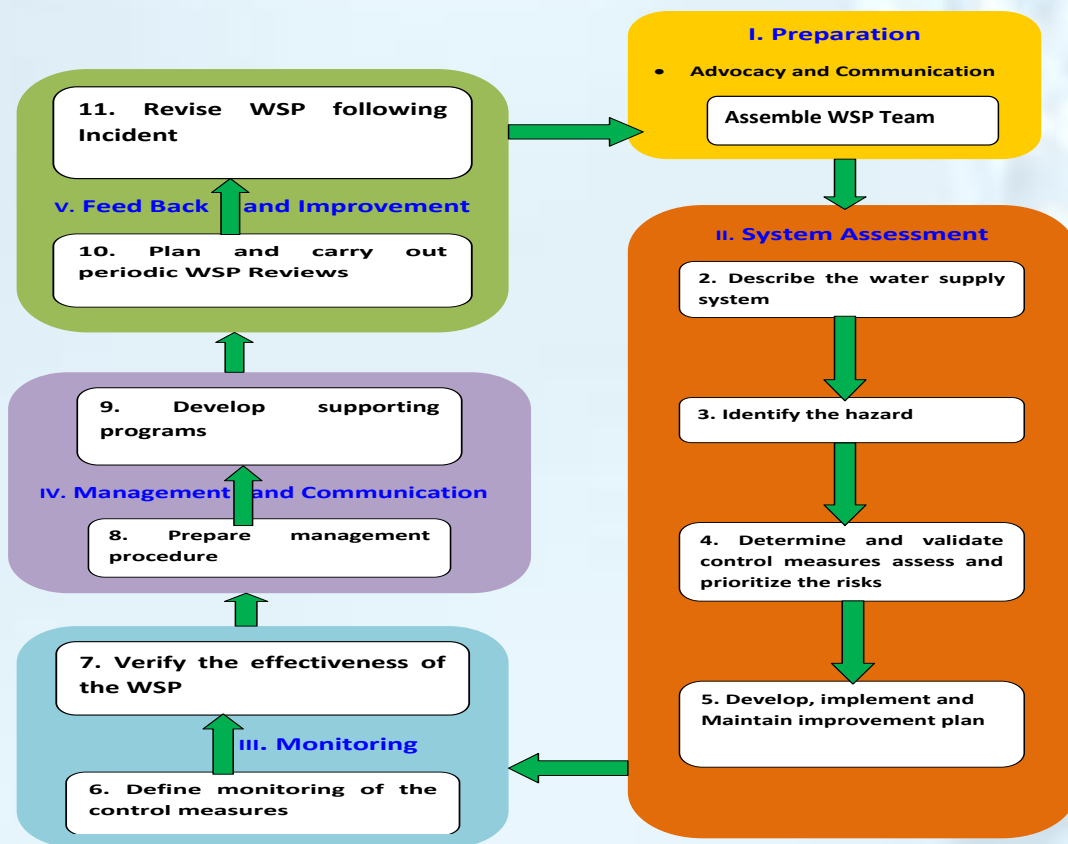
I. Preparation

• Advocacy and Communication

Assemble WSP Team

II. System Assessment

2. Describe the water supply system

3. Identify the hazard

4. Determine and validate control measures assess and prioritize the risks

5. Develop, implement and Maintain improvement plan

III. Monitoring

6. Define monitoring of the control measures

7. Verify the effectiveness of the WSP

IV. Management and Communication

8. Prepare management procedure

9. Develop supporting programs

V. Feed Back and Improvement

10. Plan and carry out periodic WSP Reviews

11. Revise WSP following Incident